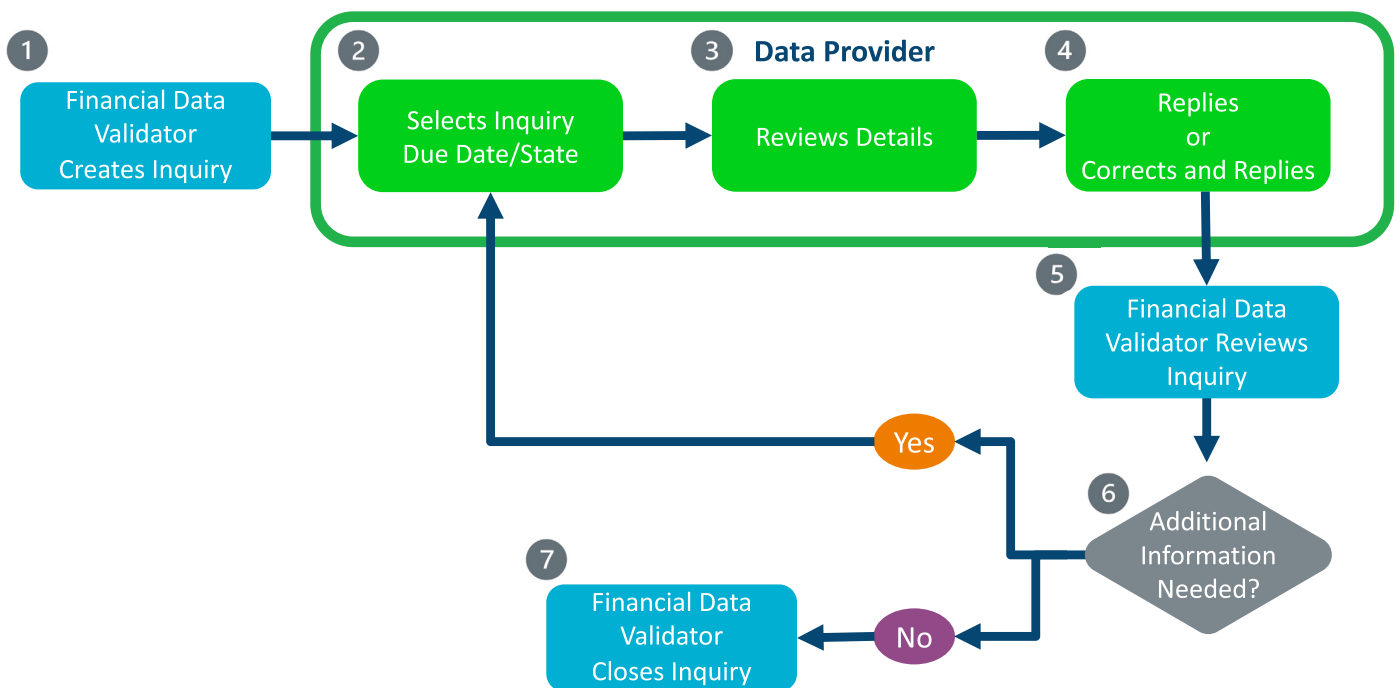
1
Financial Data Validator Creates Inquiry

2
Selects Inquiry Due Date/State

3
Data Provider

Reviews Details

4
Replies or Corrects and Replies

5
Financial Data Validator Reviews Inquiry

6
Additional Information Needed?

Yes

No

7
Financial Data Validator Closes Inquiry